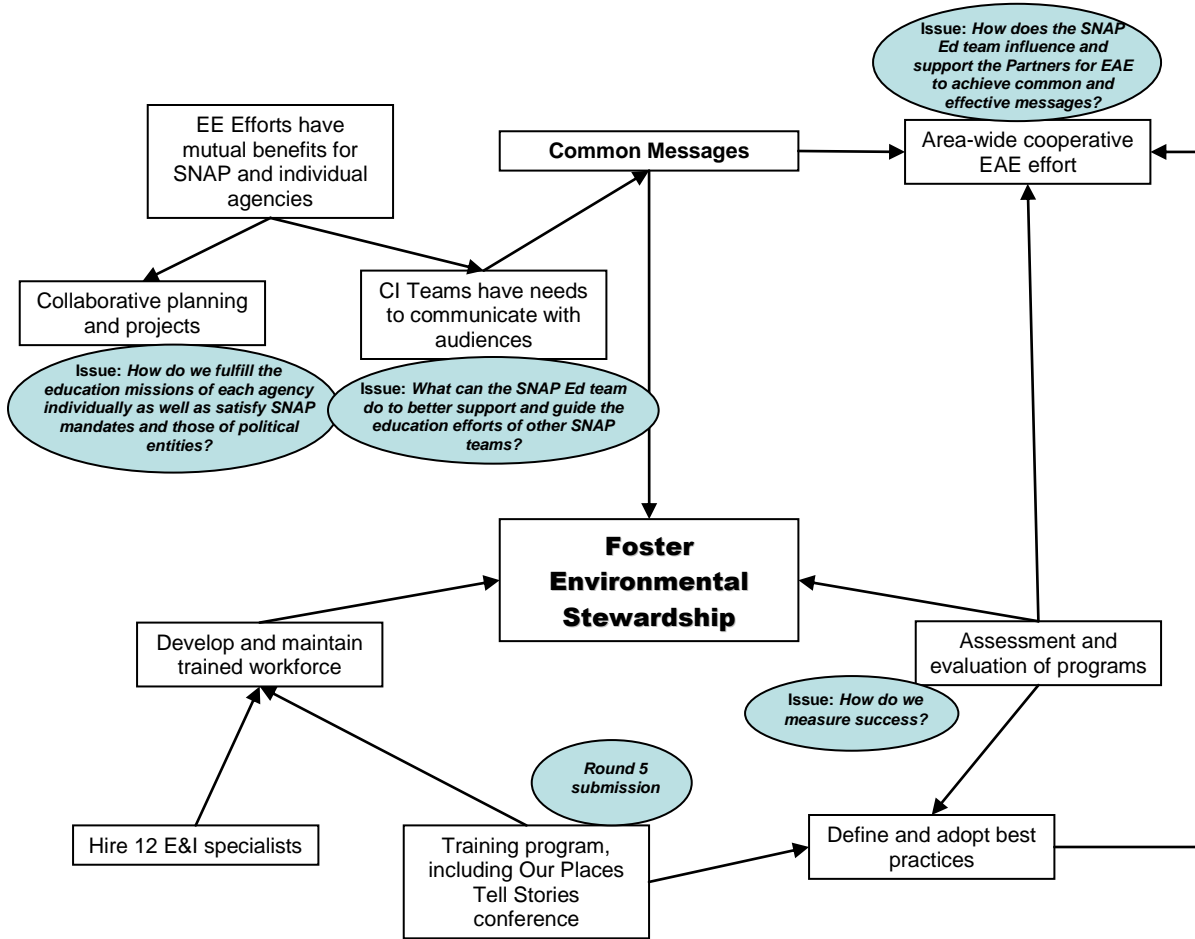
Issue: *How does the SNAP Ed team influence and support the Partners for EAE to achieve common and effective messages?*

EE Efforts have mutual benefits for SNAP and individual agencies

Common Messages

Area-wide cooperative EAE effort

Collaborative planning and projects

CI Teams have needs to communicate with audiences

Issue: *How do we fulfill the education missions of each agency individually as well as satisfy SNAP mandates and those of political entities?*

Issue: *What can the SNAP Ed team do to better support and guide the education efforts of other SNAP teams?*

Foster Environmental Stewardship

Develop and maintain trained workforce

Assessment and evaluation of programs

Issue: *How do we measure success?*

*Round 5 submission*

Hire 12 E&I specialists

Training program, including Our Places Tell Stories conference

Define and adopt best practices